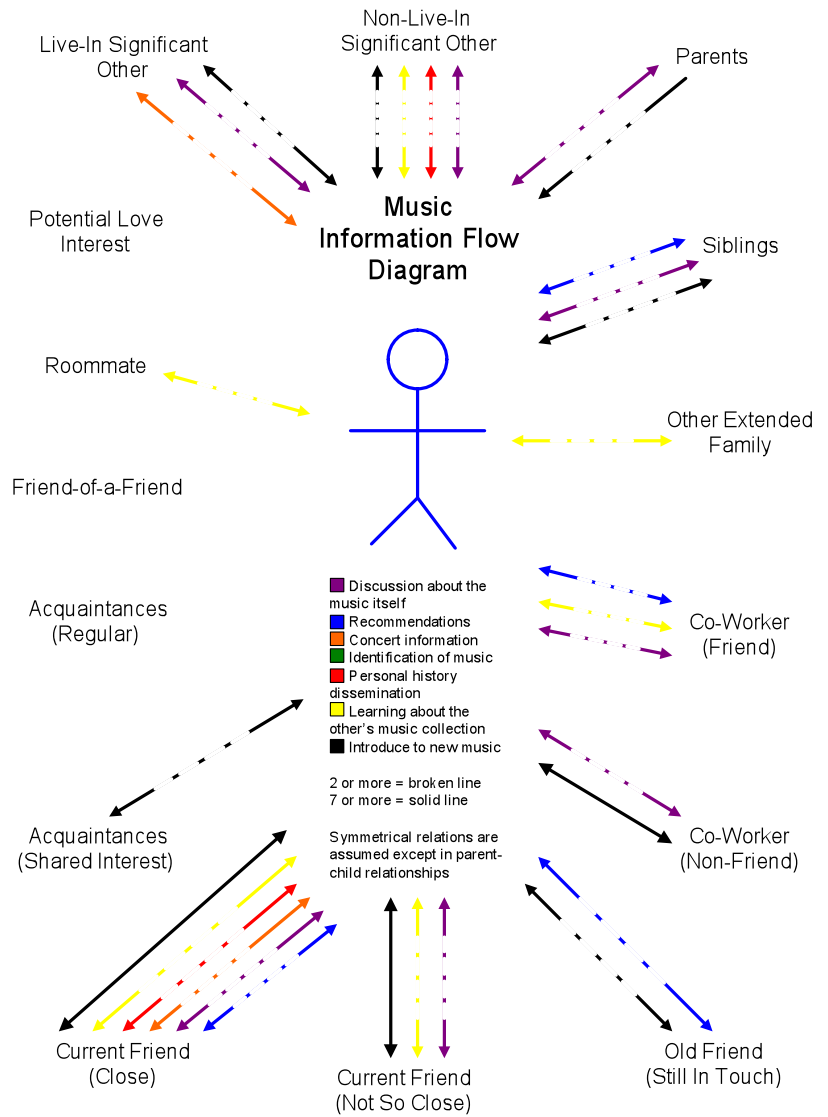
Non-Live-In Significant Other

Live-In Significant Other

Parents

Music Information Flow Diagram

Potential Love Interest

Siblings

Roommate

Other Extended Family

Friend-of-a-Friend

Discussion about the music itself
Recommendations
Concert information
Identification of music
Personal history dissemination
Learning about the other's music collection
Introduce to new music

2 or more = broken line
7 or more = solid line

Symmetrical relations are assumed except in parent-child relationships

Acquaintances (Regular)

Co-Worker (Friend)

Acquaintances (Shared Interest)

Co-Worker (Non-Friend)

Current Friend (Close)

Current Friend (Not So Close)

Old Friend (Still In Touch)